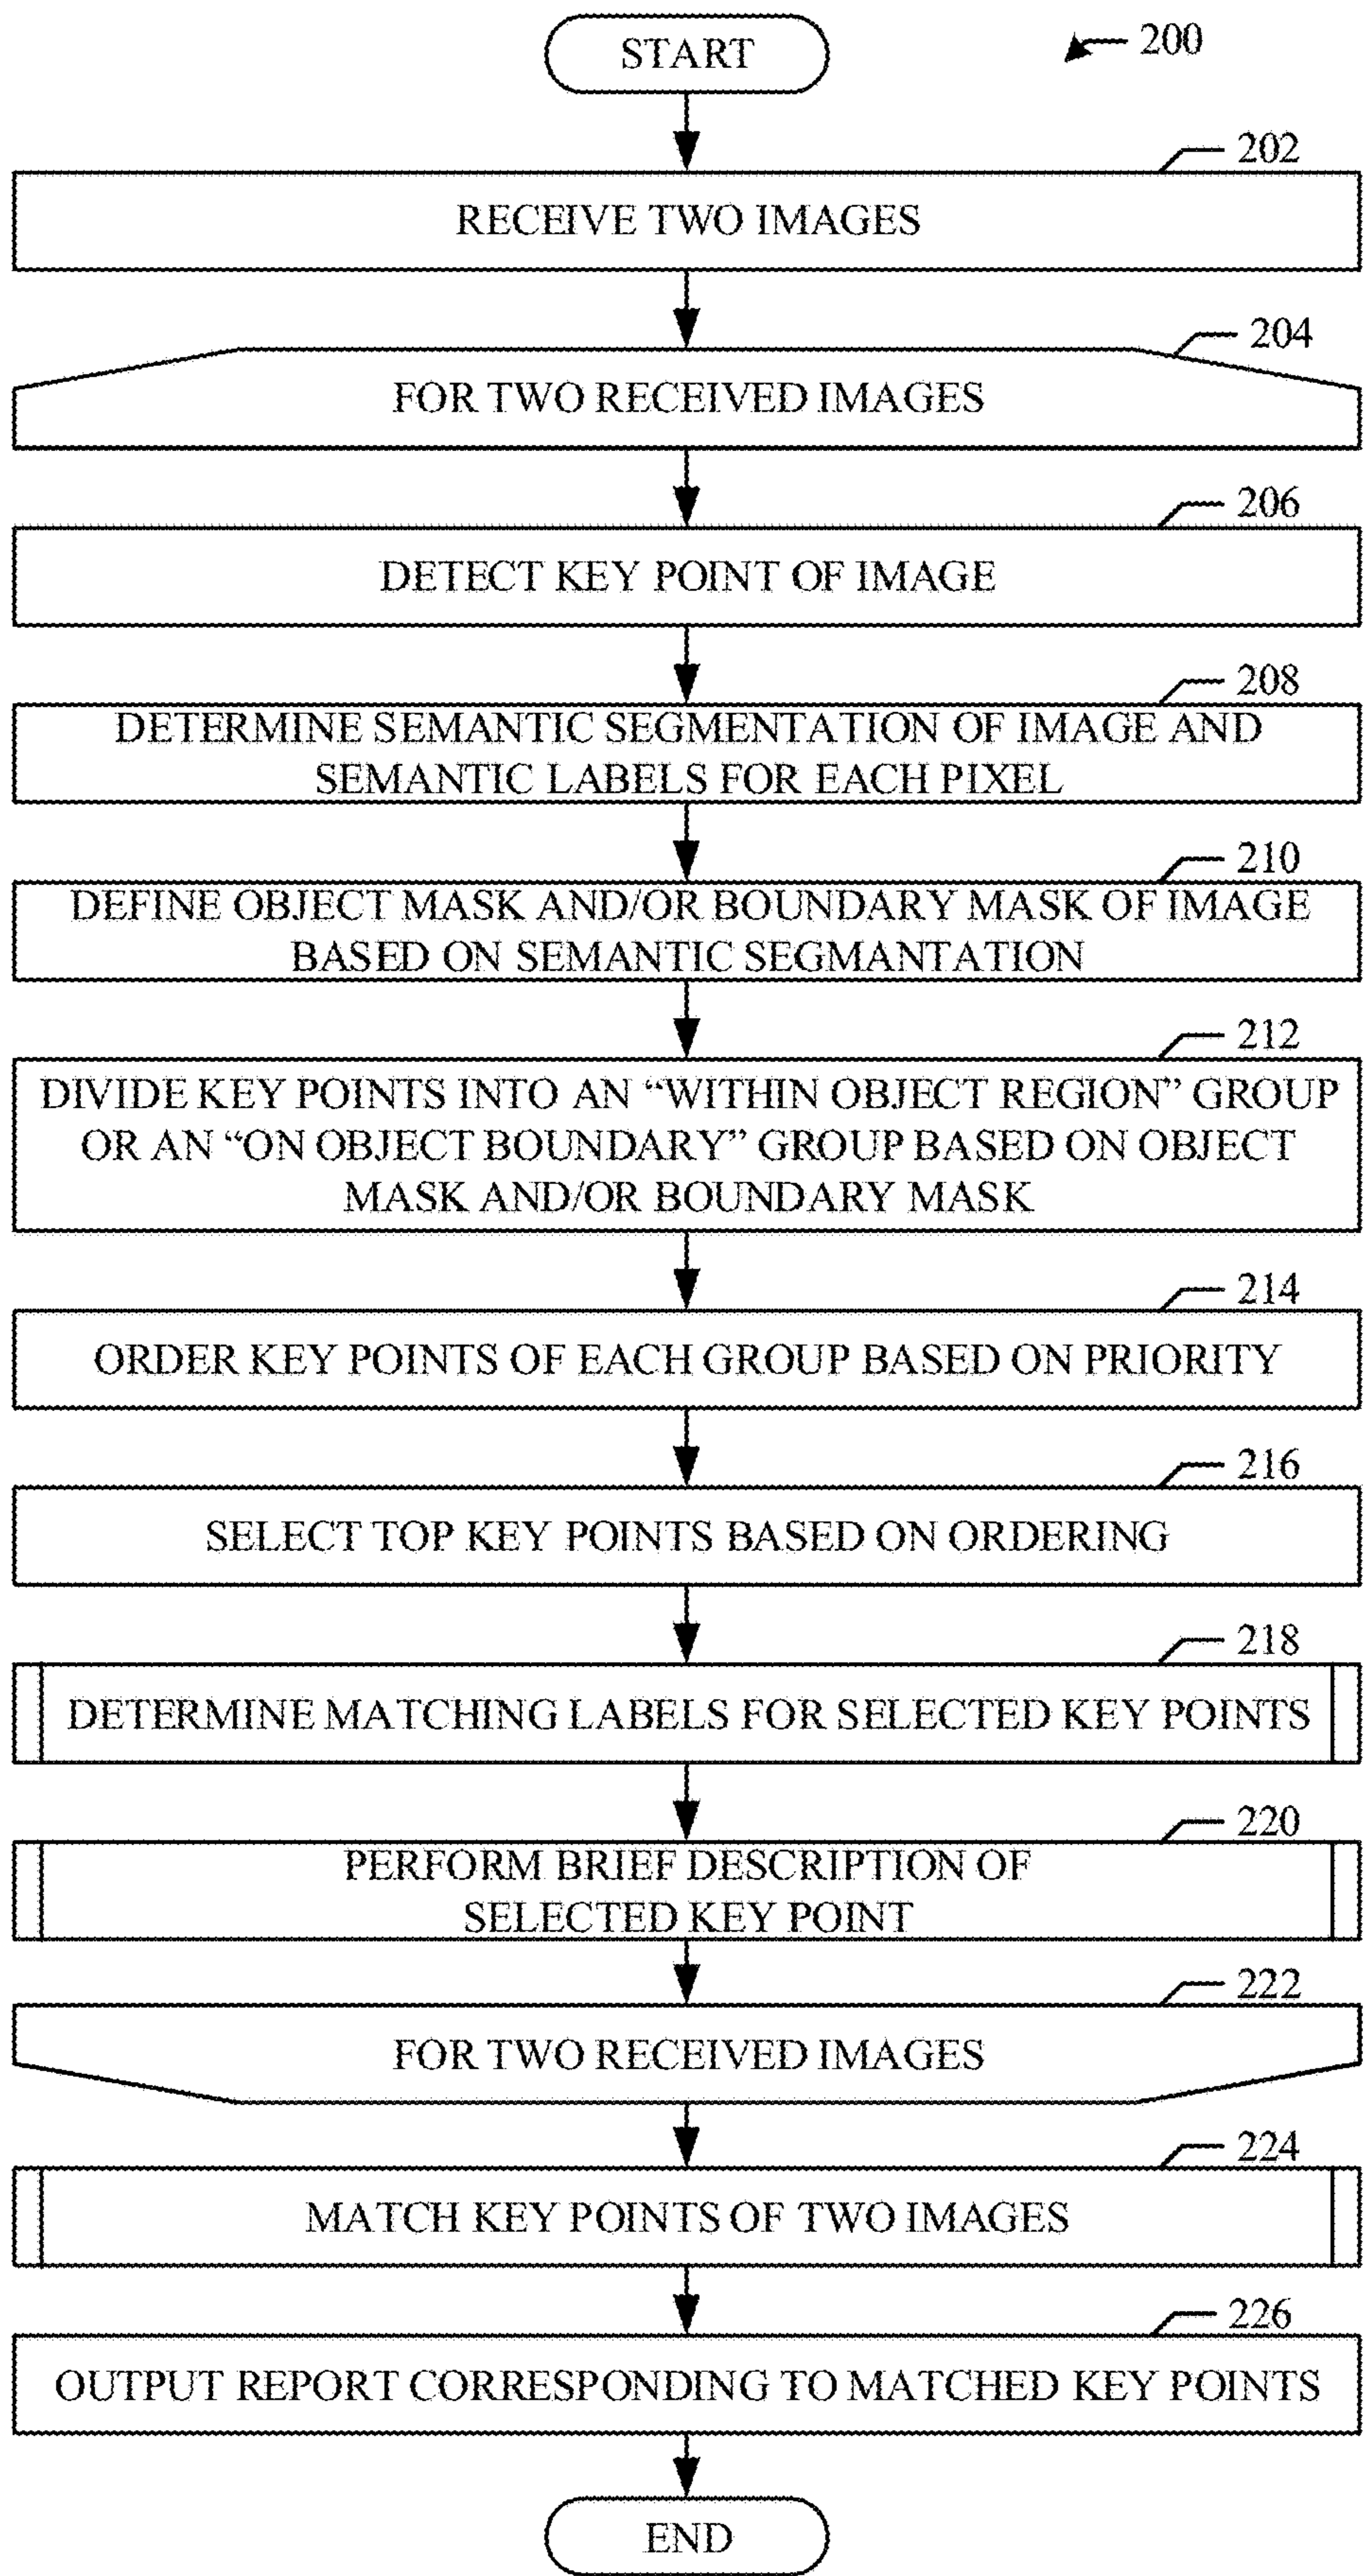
START

200

202
RECEIVE TWO IMAGES

204
FOR TWO RECEIVED IMAGES

206
DETECT KEY POINT OF IMAGE

208
DETERMINE SEMANTIC SEGMENTATION OF IMAGE AND SEMANTIC LABELS FOR EACH PIXEL

210
DEFINE OBJECT MASK AND/OR BOUNDARY MASK OF IMAGE BASED ON SEMANTIC SEGMANTATION

212
DIVIDE KEY POINTS INTO AN "WITHIN OBJECT REGION" GROUP OR AN "ON OBJECT BOUNDARY" GROUP BASED ON OBJECT MASK AND/OR BOUNDARY MASK

214
ORDER KEY POINTS OF EACH GROUP BASED ON PRIORITY

216
SELECT TOP KEY POINTS BASED ON ORDERING

218
DETERMINE MATCHING LABELS FOR SELECTED KEY POINTS

220
PERFORM BRIEF DESCRIPTION OF SELECTED KEY POINT

222
FOR TWO RECEIVED IMAGES

224
MATCH KEY POINTS OF TWO IMAGES

226
OUTPUT REPORT CORRESPONDING TO MATCHED KEY POINTS

END